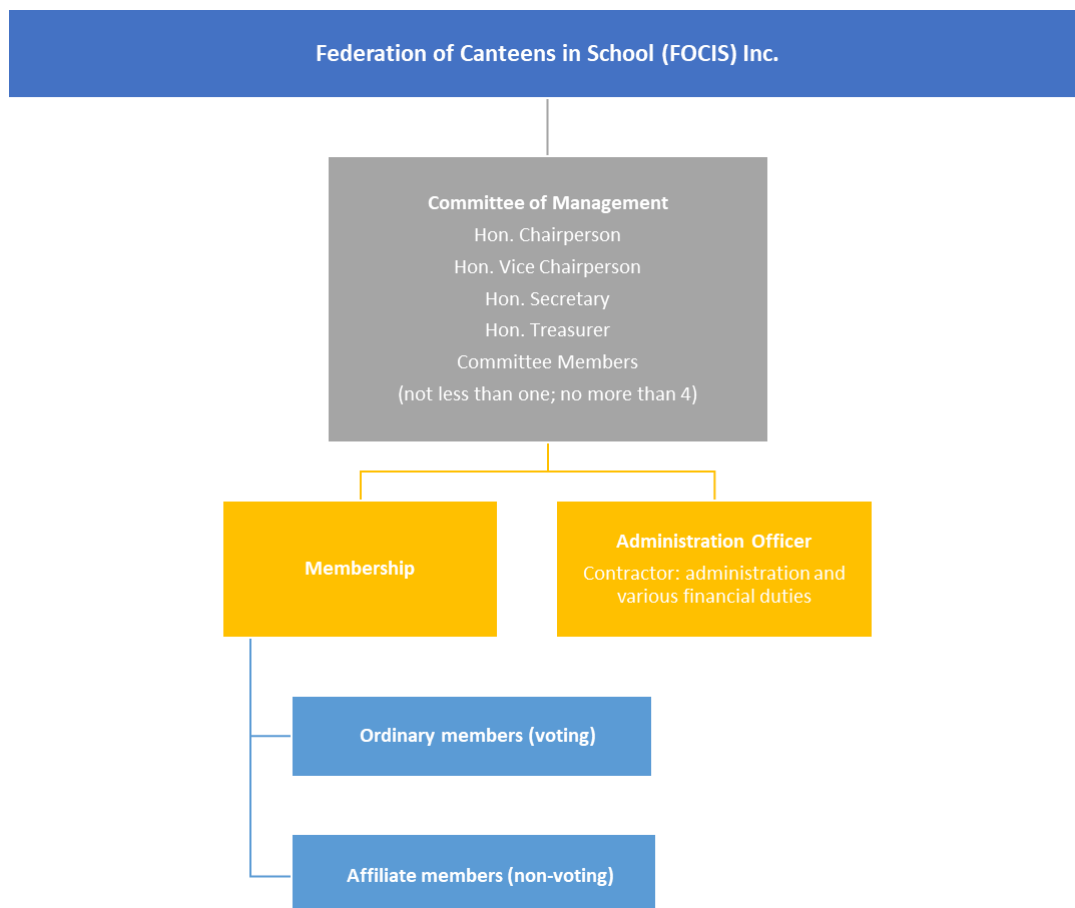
Federation of Canteens in School (FOCIS) Inc.

Committee of Management
Hon. Chairperson
Hon. Vice Chairperson
Hon. Secretary
Hon. Treasurer
Committee Members
(not less than one; no more than 4)

Membership

Administration Officer
Contractor: administration and various financial duties

Ordinary members (voting)

Affiliate members (non-voting)